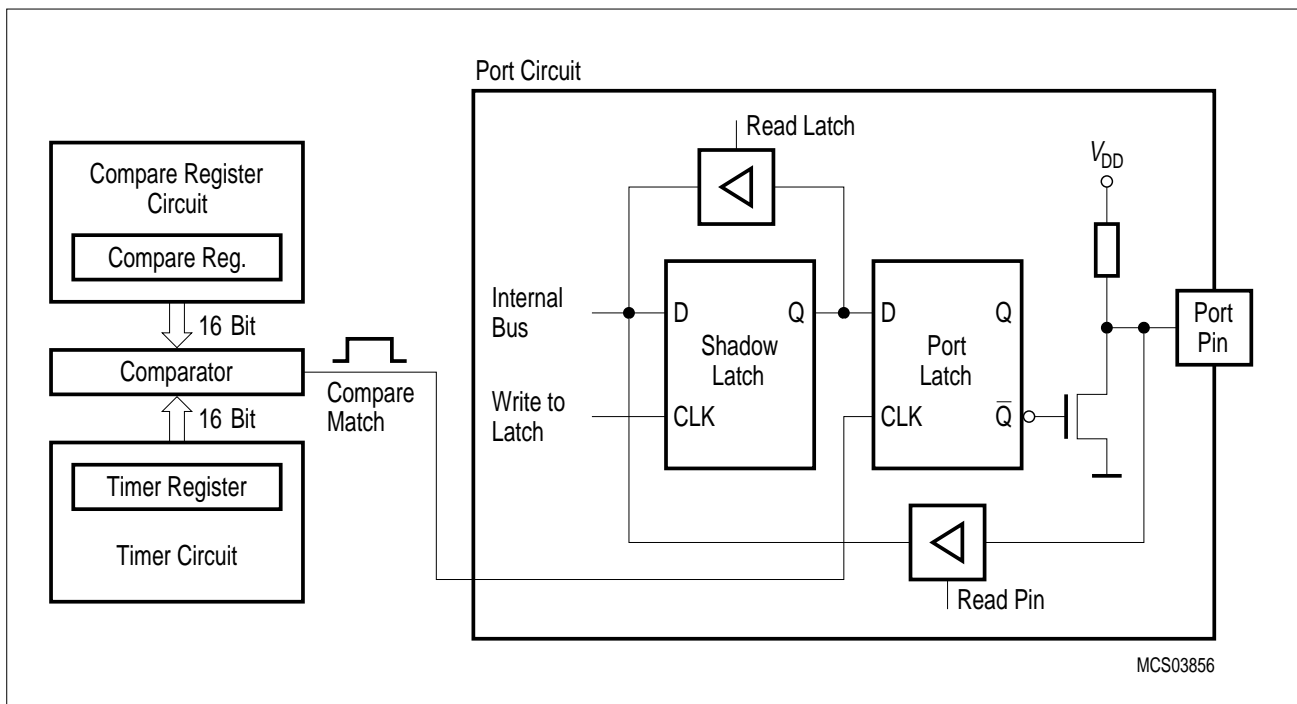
Port Circuit

Read Latch

$V_{DD}$

Compare Register Circuit

Compare Reg.

16 Bit

Comparator

16 Bit

Timer Register

Timer Circuit

Compare Match

Internal Bus

Write to Latch

D

Q

Shadow Latch

CLK

D

Q

Port Latch

CLK

$\overline{Q}$

Port Pin

Read Pin

MCS03856